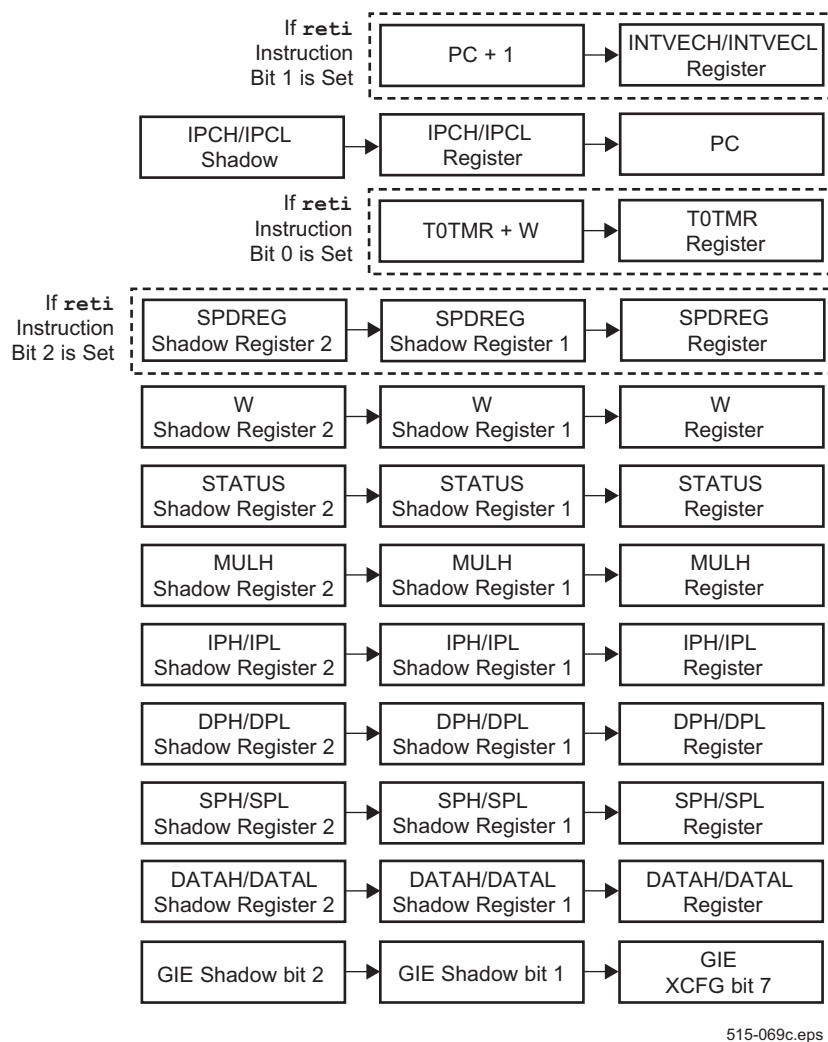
If **reti** Instruction Bit 1 is Set

PC + 1

INTVECH/INTVECL Register

IPCH/IPCL Shadow

IPCH/IPCL Register

PC

If **reti** Instruction Bit 0 is Set

T0TMR + W

T0TMR Register

If **reti** Instruction Bit 2 is Set

SPDREG Shadow Register 2

SPDREG Shadow Register 1

SPDREG Register

W Shadow Register 2

W Shadow Register 1

W Register

STATUS Shadow Register 2

STATUS Shadow Register 1

STATUS Register

MULH Shadow Register 2

MULH Shadow Register 1

MULH Register

IPH/IPL Shadow Register 2

IPH/IPL Shadow Register 1

IPH/IPL Register

DPH/DPL Shadow Register 2

DPH/DPL Shadow Register 1

DPH/DPL Register

SPH/SPL Shadow Register 2

SPH/SPL Shadow Register 1

SPH/SPL Register

DATAH/DATAL Shadow Register 2

DATAH/DATAL Shadow Register 1

DATAH/DATAL Register

GIE Shadow bit 2

GIE Shadow bit 1

GIE XCFG bit 7

515-069c.eps